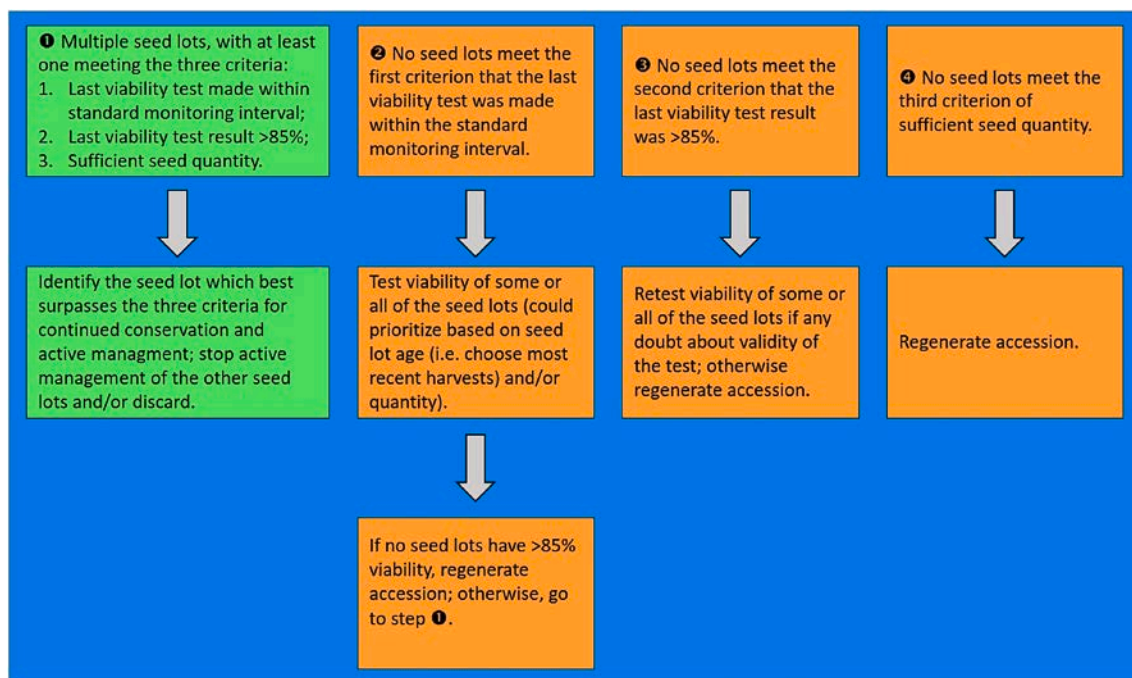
❶ Multiple seed lots, with at least one meeting the three criteria:
1. Last viability test made within standard monitoring interval;
2. Last viability test result >85%;
3. Sufficient seed quantity.

Identify the seed lot which best surpasses the three criteria for continued conservation and active managment; stop active management of the other seed lots and/or discard.

❷ No seed lots meet the first criterion that the last viability test was made within the standard monitoring interval.

Test viability of some or all of the seed lots (could prioritize based on seed lot age (i.e. choose most recent harvests) and/or quantity).

If no seed lots have >85% viability, regenerate accession; otherwise, go to step ❶.

❸ No seed lots meet the second criterion that the last viability test result was >85%.

Retest viability of some or all of the seed lots if any doubt about validity of the test; otherwise regenerate accession.

❹ No seed lots meet the third criterion of sufficient seed quantity.

Regenerate accession.